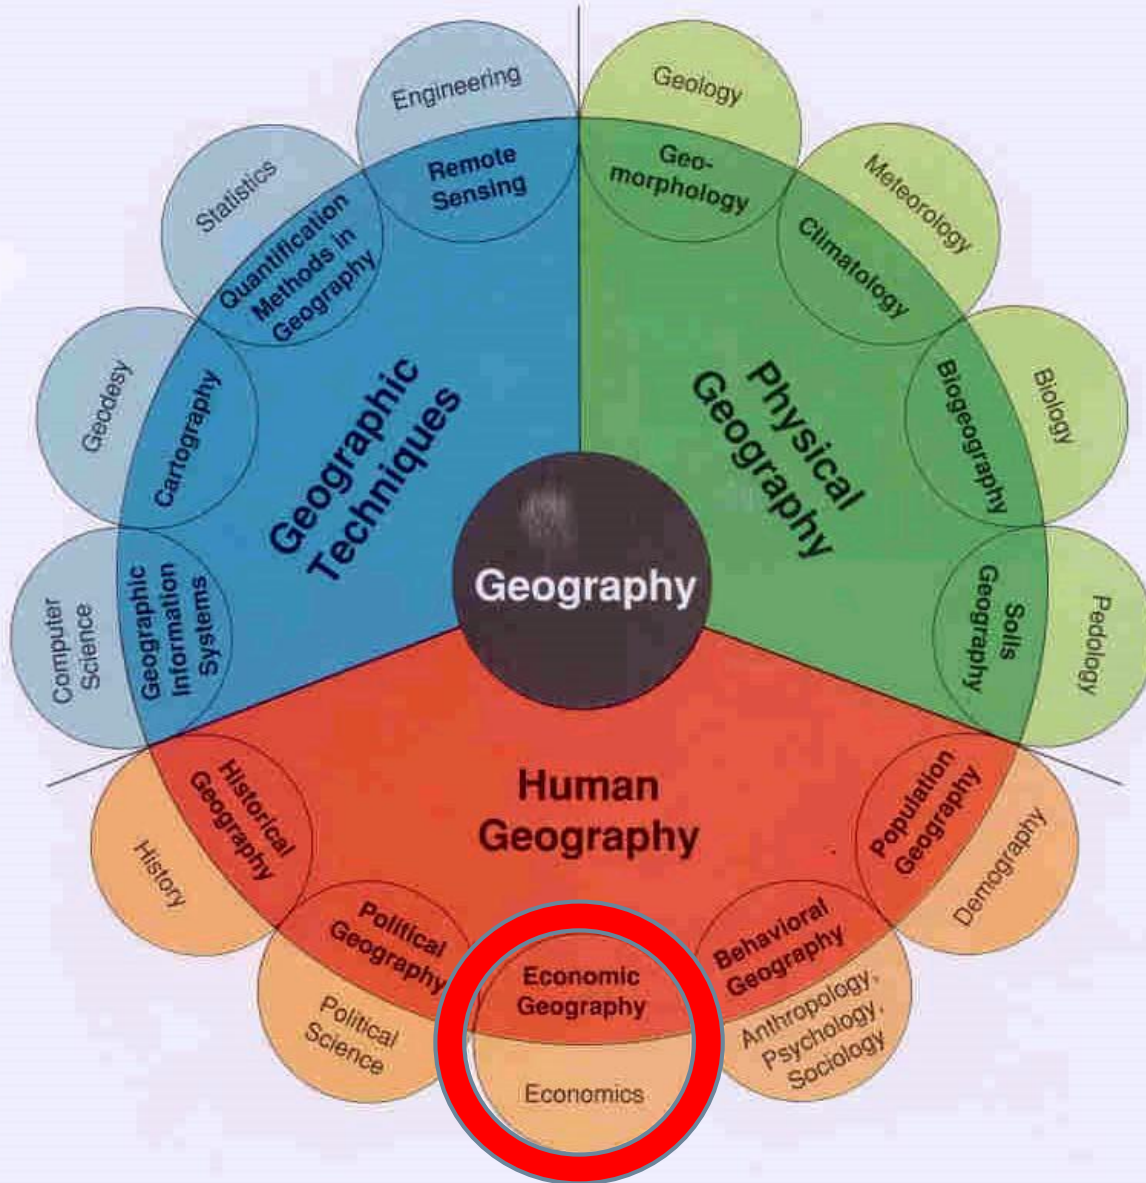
Geography

Geographic Techniques

Engineering
Remote Sensing
Statistics
Quantification Methods in Geography
Geodesy
Cartography
Computer Science
Geographic Information Systems

Physical Geography

Geology
Geomorphology
Meteorology
Climatology
Biology
Biogeography
Pedology
Soils Geography

Human Geography

History
Historical Geography
Political Science
Political Geography
Economics
Economic Geography
Anthropology, Psychology, Sociology
Behavioral Geography
Demography
Population Geography